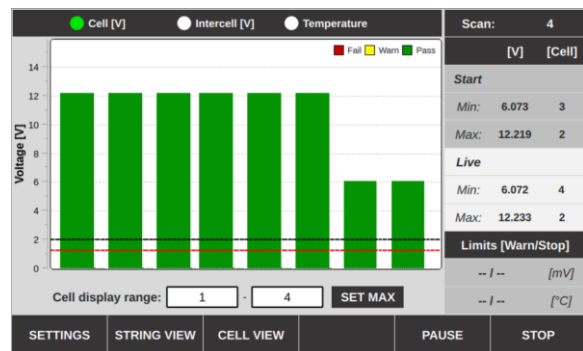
Cell [V]   Intercell [V]   Temperature

Fail  Warn  Pass

14
12
10
8
6
4
2
0

Voltage [V]

Cell display range: 1 - 4 SET MAX

Scan: 4

[V] [Cell]

Start

Min: 6.073 3

Max: 12.219 2

Live

Min: 6.072 4

Max: 12.233 2

Limits [Warn/Stop]

-- / -- [mV]

-- / -- [°C]

SETTINGS | STRING VIEW | CELL VIEW | PAUSE | STOP